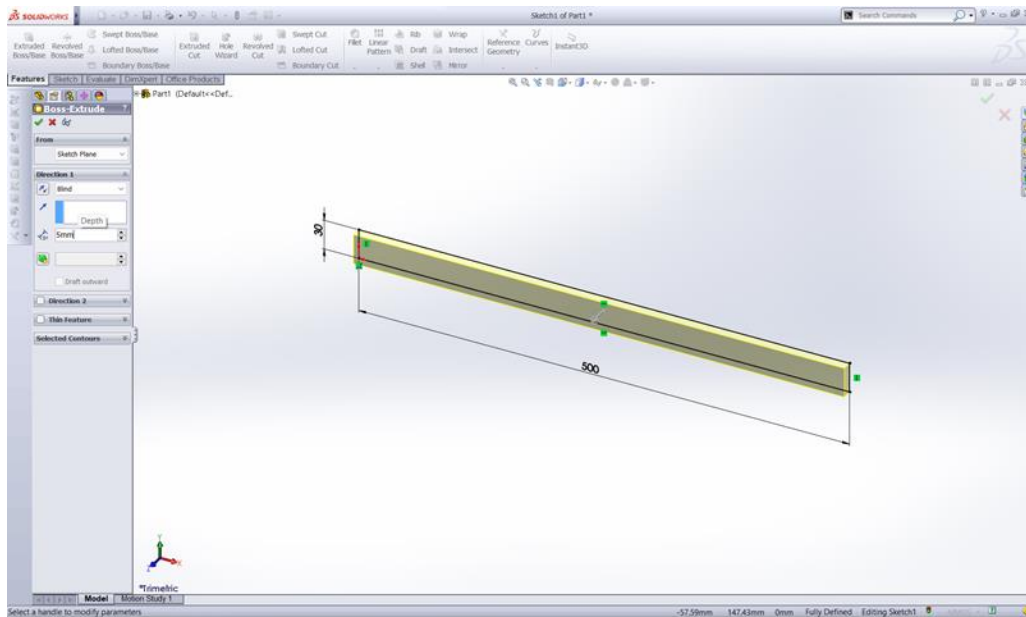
SOLIDWORKS

Sketch1 of Part1 *

Search Commands

Extruded Boss/Base Revolved Boss/Base Swept Boss/Base Lofted Boss/Base Boundary Boss/Base Extruded Cut Hole Wizard Revolved Cut Swept Cut Lofted Cut Boundary Cut Fillet Linear Pattern Rib Draft Shell Wrap Intersect Mirror Reference Geometry Curves Instant3D

Features Sketch Evaluate DimXpert Office Products

Part1 (Default<<Def...

Boss-Extrude

From

Sketch Plane

Direction 1

Blind

Depth

5mm

Draft outward

Direction 2

Thin Feature

Selected Contours

30

500

*Trimetric

Model Motion Study 1

Select a handle to modify parameters

-57.59mm 147.43mm 0mm Fully Defined Editing Sketch1